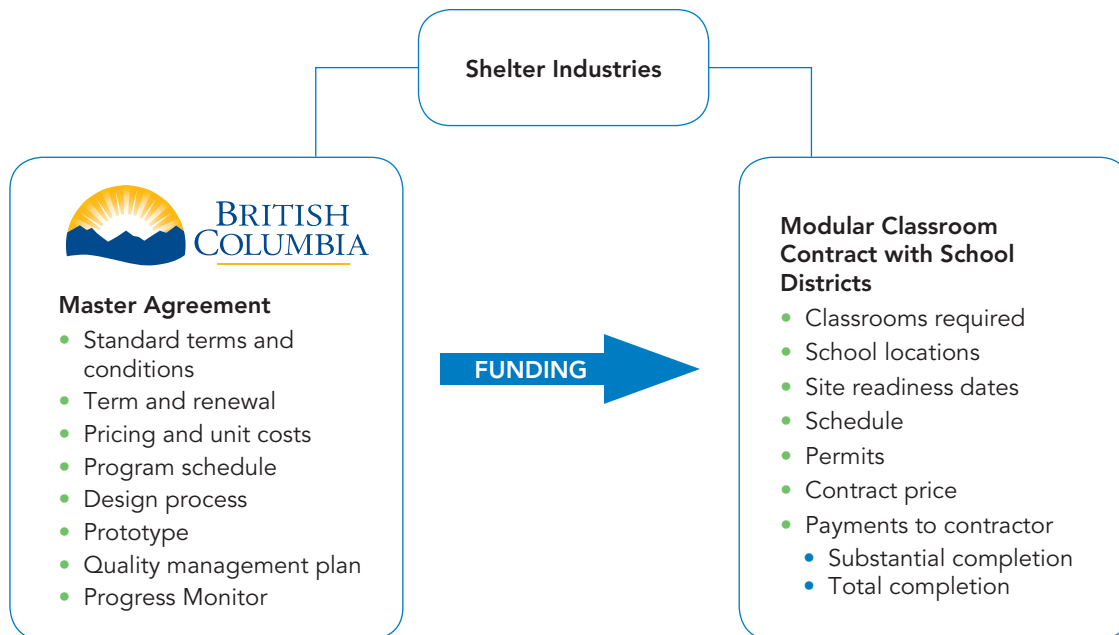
Shelter Industries

BRITISH COLUMBIA

Master Agreement
- Standard terms and conditions
- Term and renewal
- Pricing and unit costs
- Program schedule
- Design process
- Prototype
- Quality management plan
- Progress Monitor

FUNDING

Modular Classroom Contract with School Districts
- Classrooms required
- School locations
- Site readiness dates
- Schedule
- Permits
- Contract price
- Payments to contractor
  - Substantial completion
  - Total completion